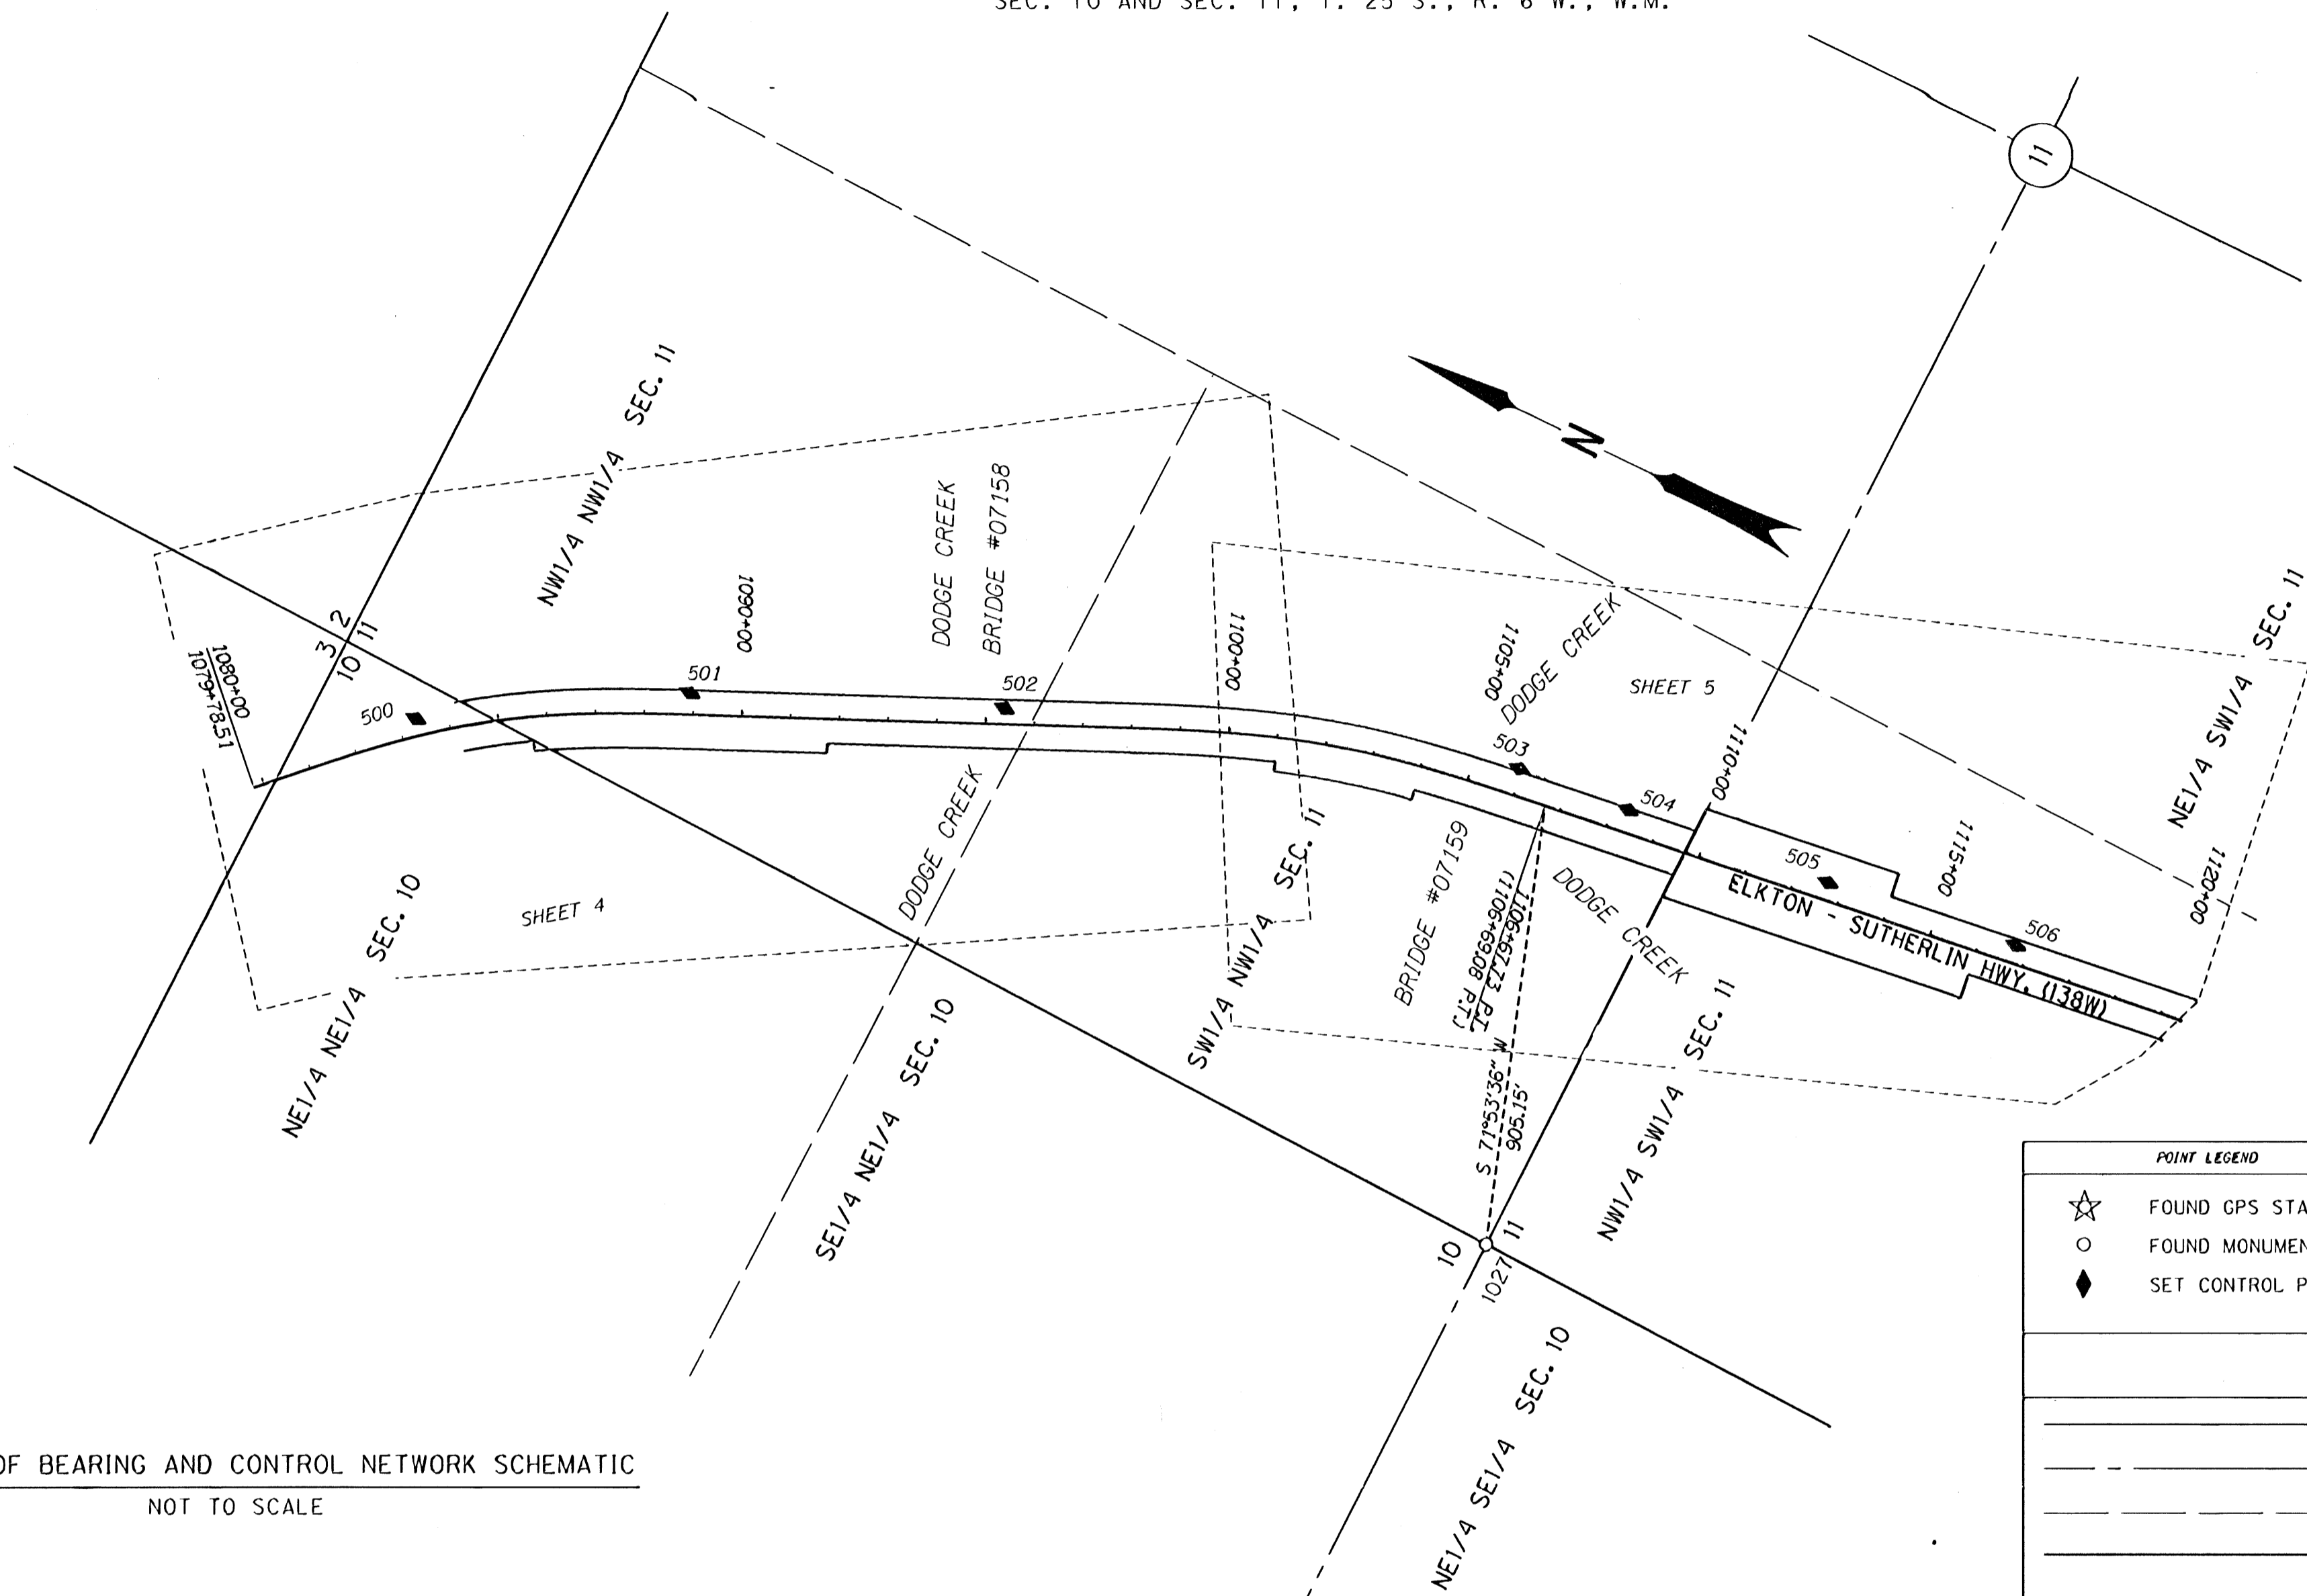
SEC. 10 AND SEC. 11, T. 25 S., R. 6 W., W.M.

11

N

NW1/4 NW1/4 SEC. 11

DODGE CREEK BRIDGE #07158

1090+00

3 2
10 11

1080+00
1079+78.51

500

501

502

1100+00

1105+00

DODGE CREEK

SHEET 5

503

504

1110+00

505

1115+00

506

1120+00

NE1/4 SW1/4 SEC. 11

ELKTON - SUTHERLIN HWY. (138W)

DODGE CREEK

SW1/4 NW1/4 SEC. 11

BRIDGE #07159

1106+67.73 P.T.
(1106+69.08 P.T.)

DODGE CREEK

SHEET 4

NE1/4 NE1/4 SEC. 10

SE1/4 NE1/4 SEC. 10

S 71°53'36" W
905.15'

NW1/4 SW1/4 SEC. 11

10 11
1027

NE1/4 SE1/4 SEC. 10

POINT LEGEND

FOUND GPS STA

FOUND MONUMEN

SET CONTROL P

OF BEARING AND CONTROL NETWORK SCHEMATIC
NOT TO SCALE